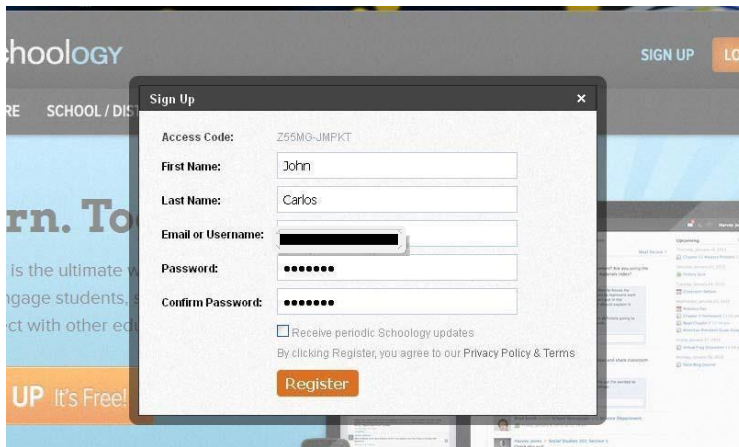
hoology

SIGN UP LO

RE SCHOOL / DIS

rn. To

is the ultimate

ngage students,

ct with other ed

UP It's Free!

Sign Up ×

Access Code: Z55MG-JMPKT

First Name: John

Last Name: Carlos

Email or Username: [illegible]

Password: •••••••

Confirm Password: •••••••

Receive periodic Schoology updates

By clicking Register, you agree to our Privacy Policy & Terms

Register